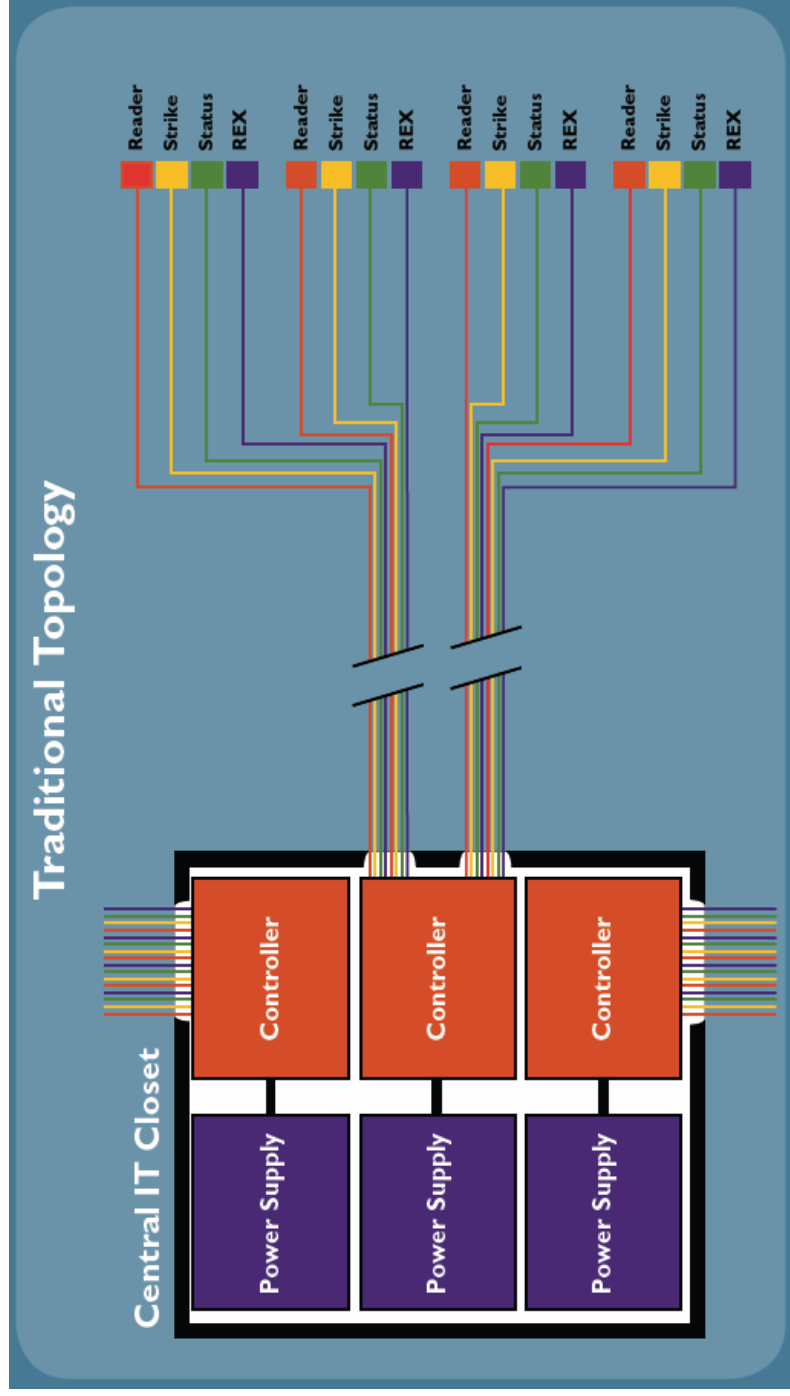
Traditional Topology

Reader
Strike
Status
REX

Reader
Strike
Status
REX

Reader
Strike
Status
REX

Reader
Strike
Status
REX

Central IT Closet

Controller
Controller
Controller

Power Supply
Power Supply
Power Supply